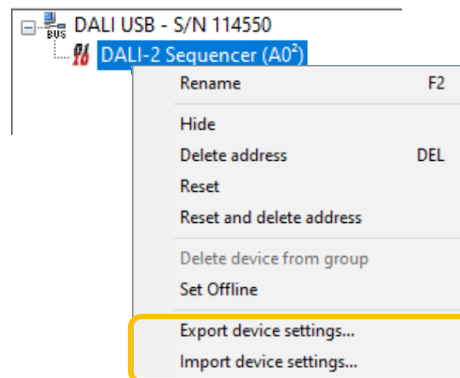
BUS DALI USB - S/N 114550
DALI-2 Sequencer (A$0^2$)

Rename F2

Hide
Delete address DEL
Reset
Reset and delete address

Delete device from group
Set Offline

Export device settings...
Import device settings...